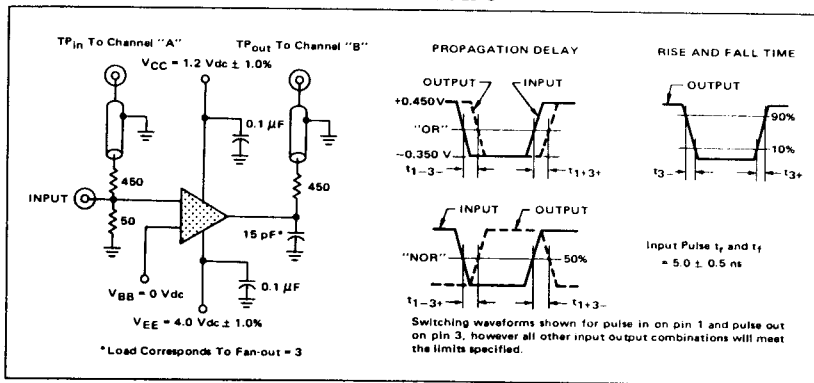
TP$_{in}$ To Channel "A"

TP$_{out}$ To Channel "B"

V$_{CC}$ = 1.2 Vdc ± 1.0%

0.1 µF

450

450

INPUT

50

15 pF*

V$_{BB}$ = 0 Vdc

0.1 µF

V$_{EE}$ = 4.0 Vdc ± 1.0%

*Load Corresponds To Fan-out = 3

PROPAGATION DELAY

OUTPUT

INPUT

+0.450 V

"OR"

−0.350 V

t$_{1-3-}$

t$_{1+3+}$

INPUT

OUTPUT

"NOR"

50%

t$_{1-3+}$

t$_{1+3-}$

RISE AND FALL TIME

OUTPUT

90%

10%

t$_{3-}$

t$_{3+}$

Input Pulse t$_r$ and t$_f$ = 5.0 ± 0.5 ns

Switching waveforms shown for pulse in on pin 1 and pulse out on pin 3, however all other input output combinations will meet the limits specified.